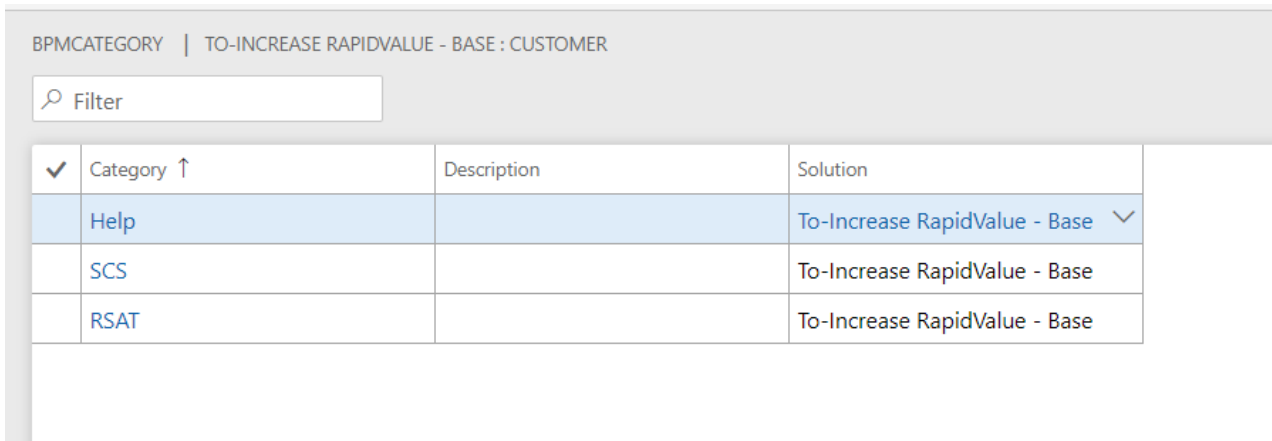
BPMCATEGORY | TO-INCREASE RAPIDVALUE - BASE : CUSTOMER

Filter

| ✓ | Category ↑ | Description | Solution |
|---|---|---|---|
| | Help | | To-Increase RapidValue - Base |
| | SCS | | To-Increase RapidValue - Base |
| | RSAT | | To-Increase RapidValue - Base |